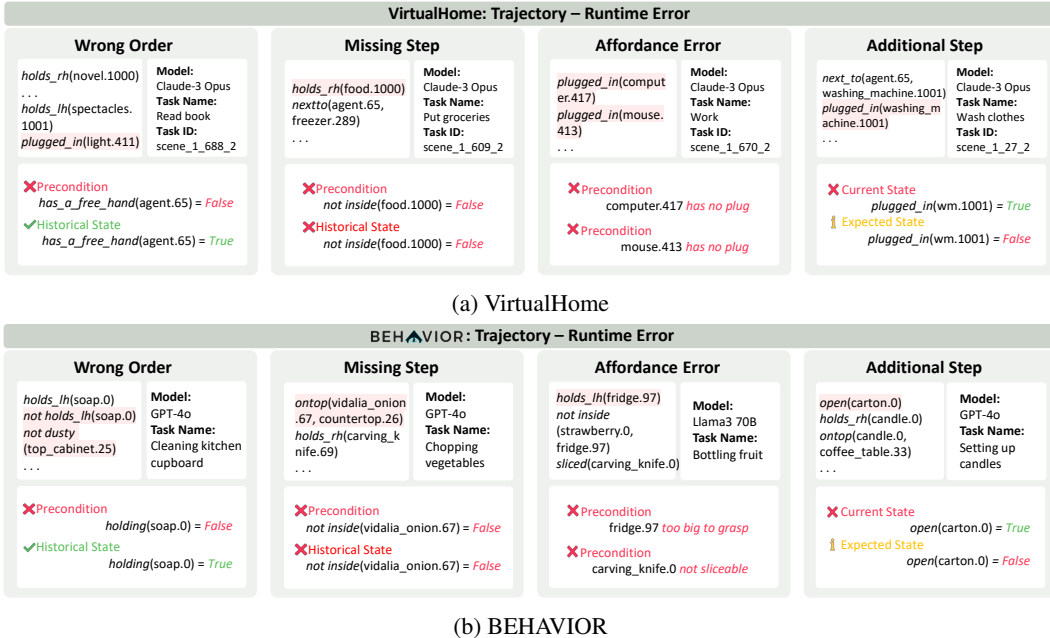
VirtualHome: Trajectory – Runtime Error

Wrong Order

holds_rh(novel.1000)
. . .
holds_lh(spectacles.1001)
plugged_in(light.411)

Model: Claude-3 Opus
Task Name: Read book
Task ID: scene_1_688_2

Precondition
has_a_free_hand(agent.65) = False
Historical State
has_a_free_hand(agent.65) = True

Missing Step

holds_rh(food.1000)
nextto(agent.65, freezer.289)
. . .

Model: Claude-3 Opus
Task Name: Put groceries
Task ID: scene_1_609_2

Precondition
not inside(food.1000) = False
Historical State
not inside(food.1000) = False

Affordance Error

plugged_in(computer.417)
plugged_in(mouse.413)
. . .

Model: Claude-3 Opus
Task Name: Work
Task ID: scene_1_670_2

Precondition
computer.417 has no plug
Precondition
mouse.413 has no plug

Additional Step

next_to(agent.65, washing_machine.1001)
plugged_in(washing_machine.1001)
. . .

Model: Claude-3 Opus
Task Name: Wash clothes
Task ID: scene_1_27_2

Current State
plugged_in(wm.1001) = True
Expected State
plugged_in(wm.1001) = False

(a) VirtualHome

BEHAVIOR: Trajectory – Runtime Error

Wrong Order

holds_lh(soap.0)
not holds_lh(soap.0)
not dusty (top_cabinet.25)
. . .

Model: GPT-4o
Task Name: Cleaning kitchen cupboard

Precondition
holding(soap.0) = False
Historical State
holding(soap.0) = True

Missing Step

ontop(vidalia_onion.67, countertop.26)
holds_rh(carving_knife.69)
. . .

Model: GPT-4o
Task Name: Chopping vegetables

Precondition
not inside(vidalia_onion.67) = False
Historical State
not inside(vidalia_onion.67) = False

Affordance Error

holds_lh(fridge.97)
not inside (strawberry.0, fridge.97)
sliced(carving_knife.0)

Model: Llama3 70B
Task Name: Bottling fruit

Precondition
fridge.97 too big to grasp
Precondition
carving_knife.0 not sliceable

Additional Step

open(carton.0)
holds_rh(candle.0)
ontop(candle.0, coffee_table.33)
. . .

Model: GPT-4o
Task Name: Setting up candles

Current State
open(carton.0) = True
Expected State
open(carton.0) = False

(b) BEHAVIOR